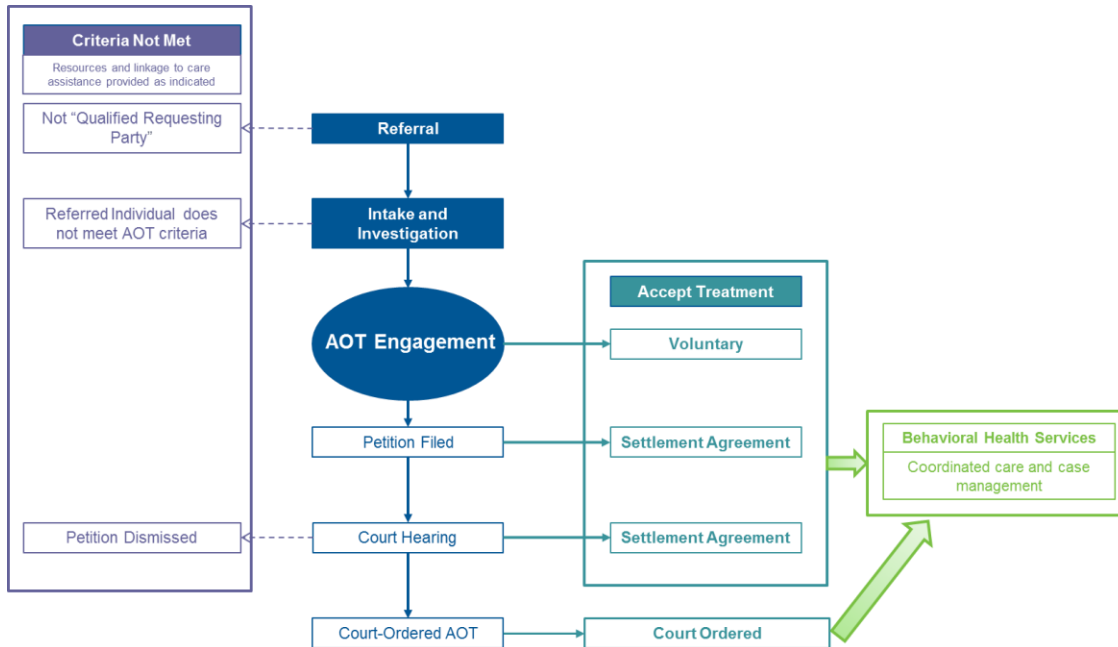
Criteria Not Met

Resources and linkage to care assistance provided as indicated

Not “Qualified Requesting Party”

Referred Individual does not meet AOT criteria

Petition Dismissed

Referral

Intake and Investigation

AOT Engagement

Petition Filed

Court Hearing

Court-Ordered AOT

Accept Treatment

Voluntary

Settlement Agreement

Settlement Agreement

Court Ordered

Behavioral Health Services

Coordinated care and case management